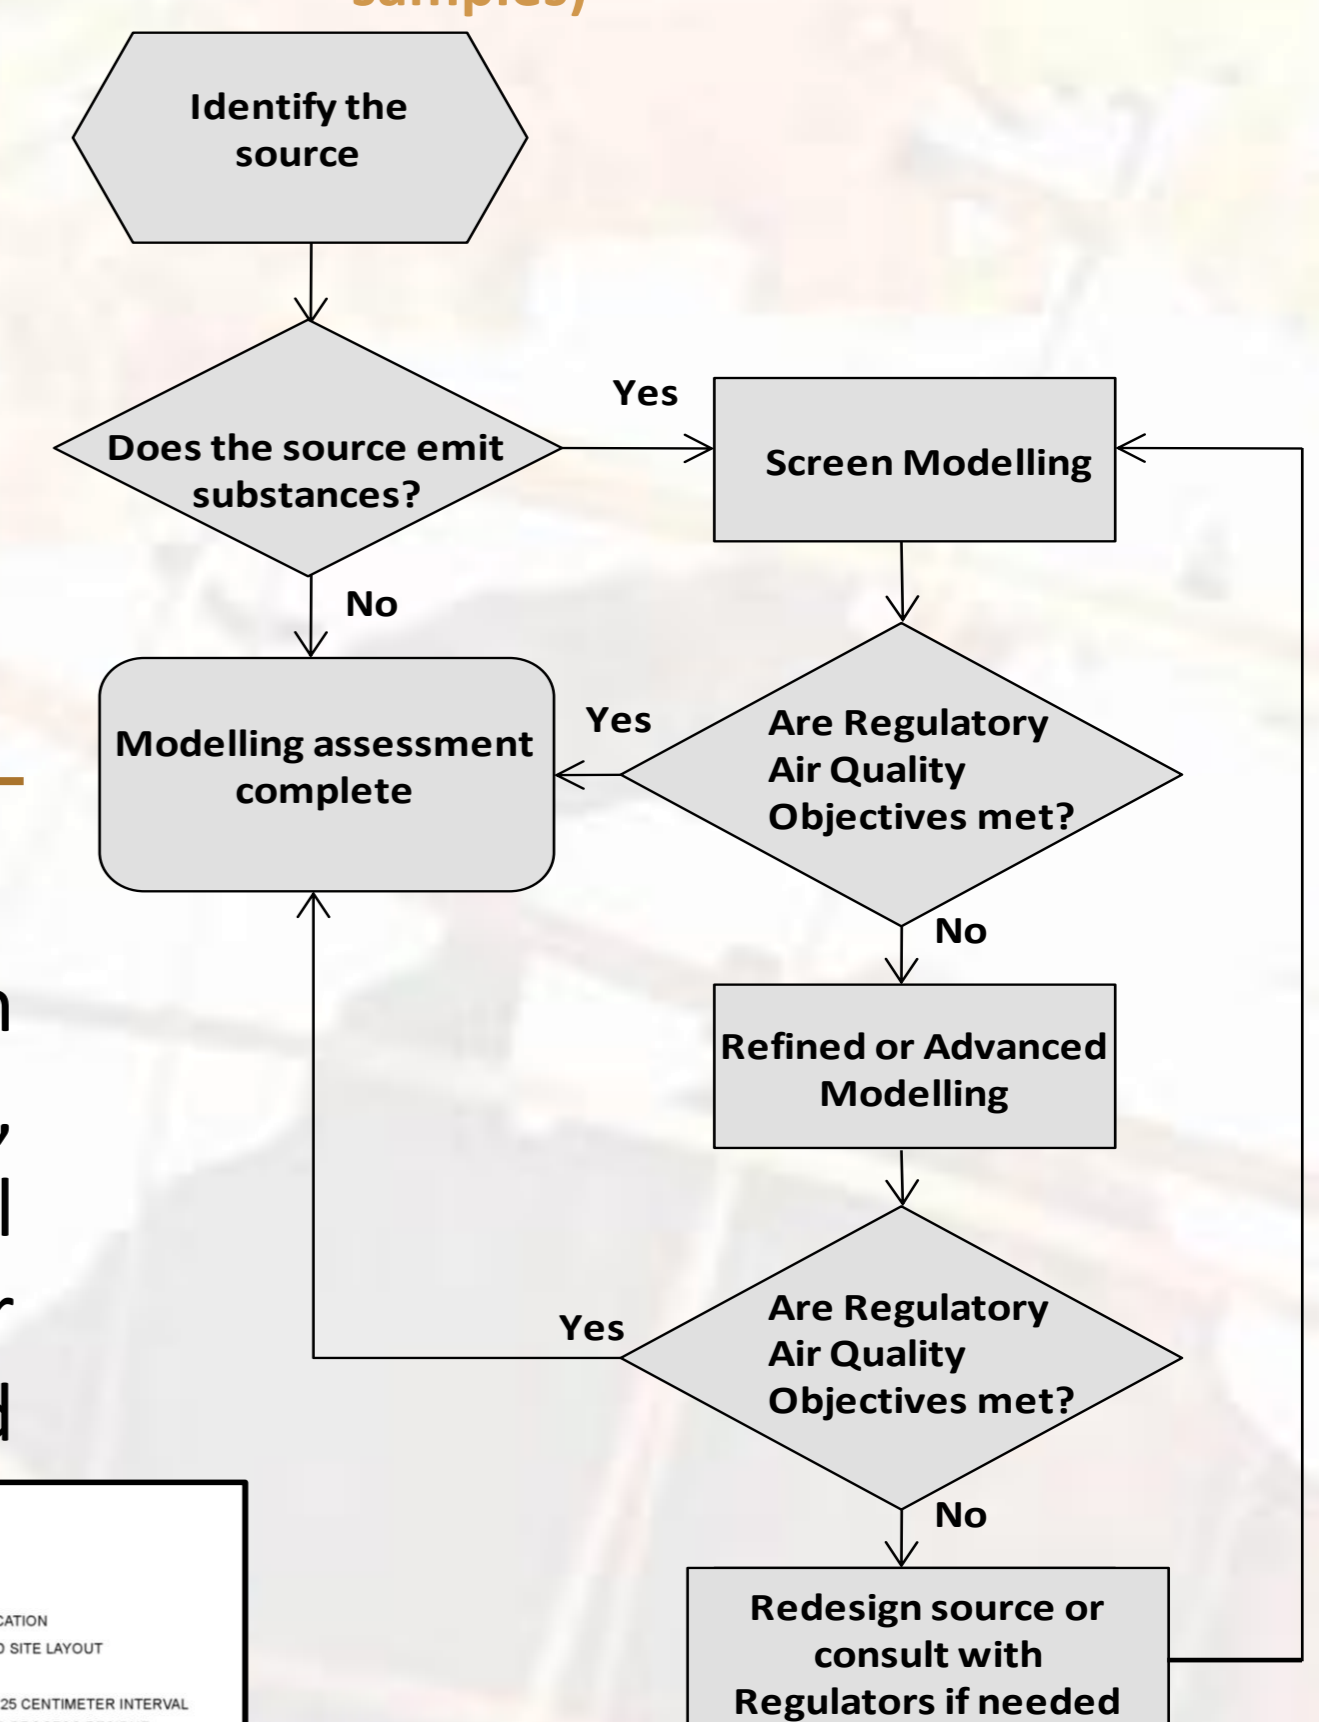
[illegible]

Identify the source

Does the source emit substances?

Yes

Screen Modelling

No

Modelling assessment complete

Yes

Are Regulatory Air Quality Objectives met?

No

Refined or Advanced Modelling

Yes

Are Regulatory Air Quality Objectives met?

No

Redesign source or consult with Regulators if needed

CATION
D SITE LAYOUT
25 CENTIMETER INTERVAL